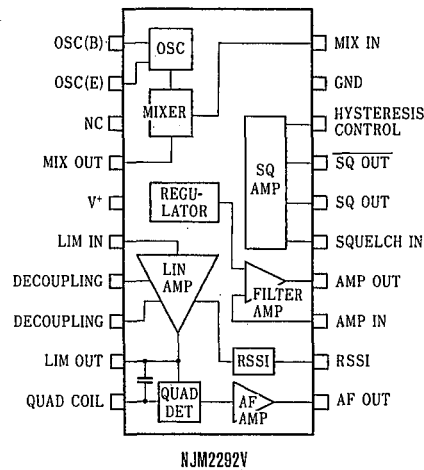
OSC(B)
OSC(E)
NC
MIX OUT
V+
LIM IN
DECOUPLING
DECOUPLING
LIM OUT
QUAD COIL

OSC
MIXER
REGULATOR
LIN AMP
SQ AMP
FILTER AMP
RSSI
QUAD DET
AF AMP

MIX IN
GND
HYSTERESIS CONTROL
$\overline{\text{SQ OUT}}$
SQ OUT
SQUELCH IN
AMP OUT
AMP IN
RSSI
AF OUT

NJM2292V